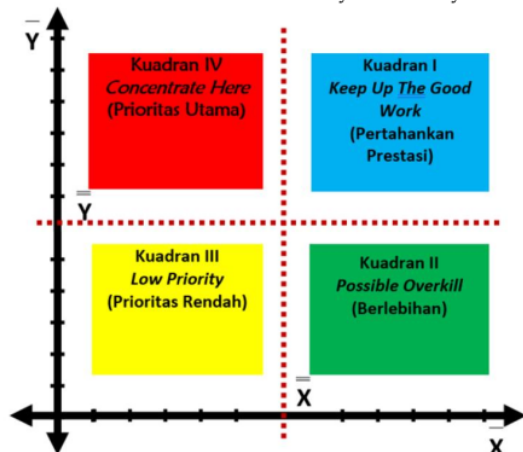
$\overline{Y}$

Kuadran IV
*Concentrate Here*
(Prioritas Utama)

Kuadran I
*Keep Up The Good Work*
(Pertahankan Prestasi)

$\overline{\overline{Y}}$

Kuadran III
*Low Priority*
(Prioritas Rendah)

Kuadran II
*Possible Overkill*
(Berlebihan)

$\overline{\overline{X}}$

$\overline{X}$